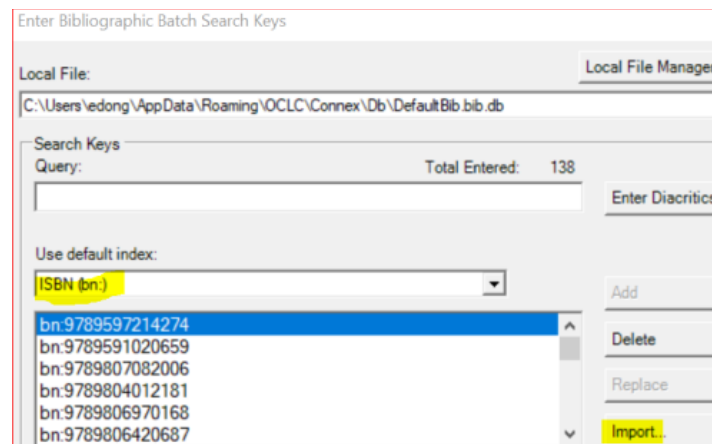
Enter Bibliographic Batch Search Keys

Local File:

Local File Manager

C:\Users\edong\AppData\Roaming\OCLC\Connex\Db\DefaultBib.bib.db

Search Keys

Query:

Total Entered: 138

Enter Diacritics

Use default index:

ISBN (bn:)

Add

bn:9789597214274
bn:9789591020659
bn:9789807082006
bn:9789804012181
bn:9789806970168
bn:9789806420687

Delete

Replace

Import...